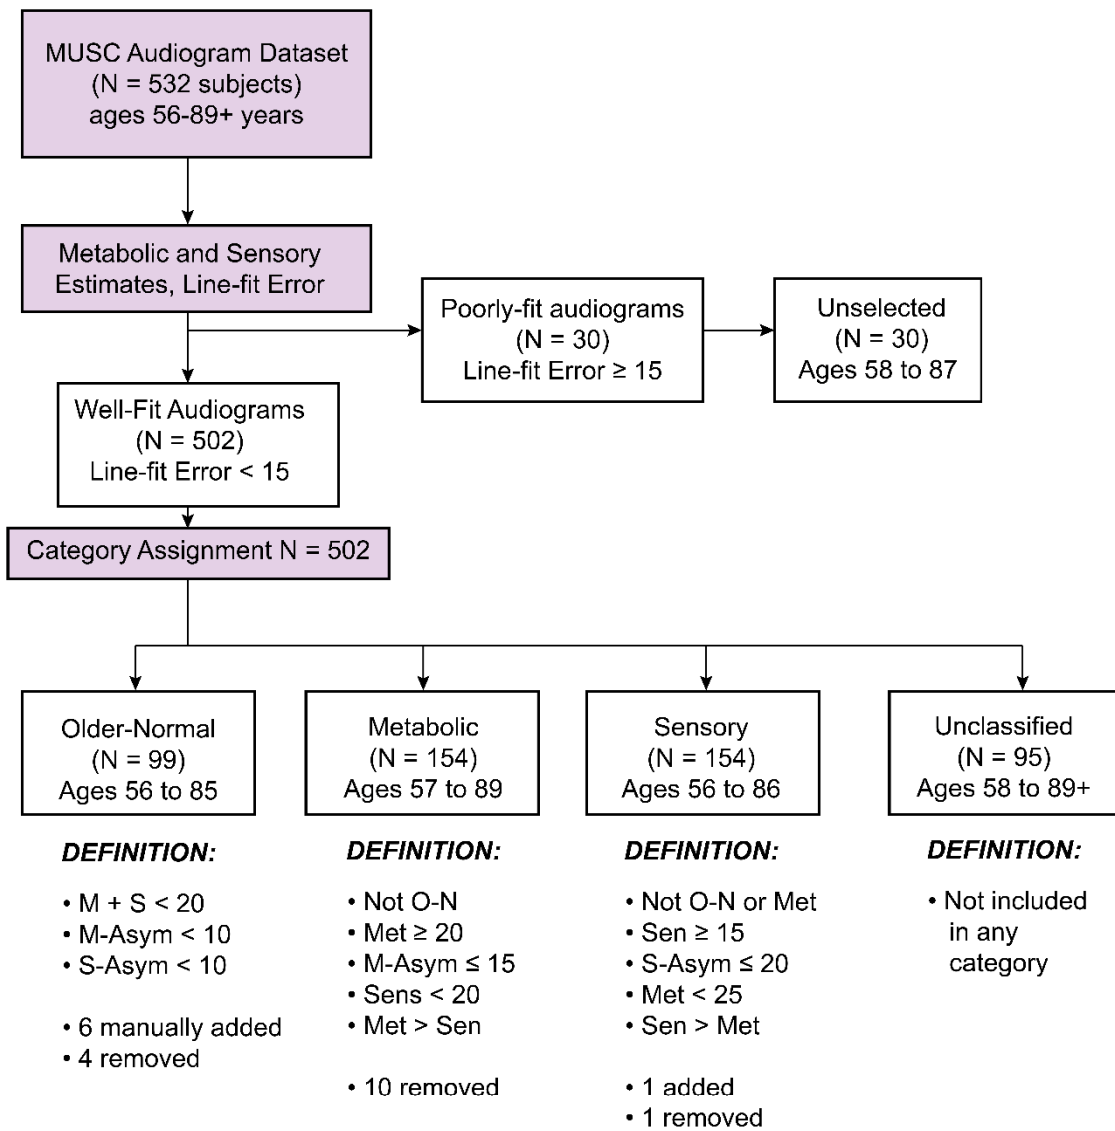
MUSC Audiogram Dataset
(N = 532 subjects)
ages 56-89+ years

Metabolic and Sensory Estimates, Line-fit Error

Poorly-fit audiograms
(N = 30)
Line-fit Error ≥ 15

Unselected
(N = 30)
Ages 58 to 87

Well-Fit Audiograms
(N = 502)
Line-fit Error < 15

Category Assignment N = 502

Older-Normal
(N = 99)
Ages 56 to 85

DEFINITION:

• M + S < 20
• M-Asym < 10
• S-Asym < 10

• 6 manually added
• 4 removed

Metabolic
(N = 154)
Ages 57 to 89

DEFINITION:

• Not O-N
• Met ≥ 20
• M-Asym ≤ 15
• Sens < 20
• Met > Sen

• 10 removed

Sensory
(N = 154)
Ages 56 to 86

DEFINITION:

• Not O-N or Met
• Sen ≥ 15
• S-Asym ≤ 20
• Met < 25
• Sen > Met

• 1 added
• 1 removed

Unclassified
(N = 95)
Ages 58 to 89+

DEFINITION:

• Not included in any category